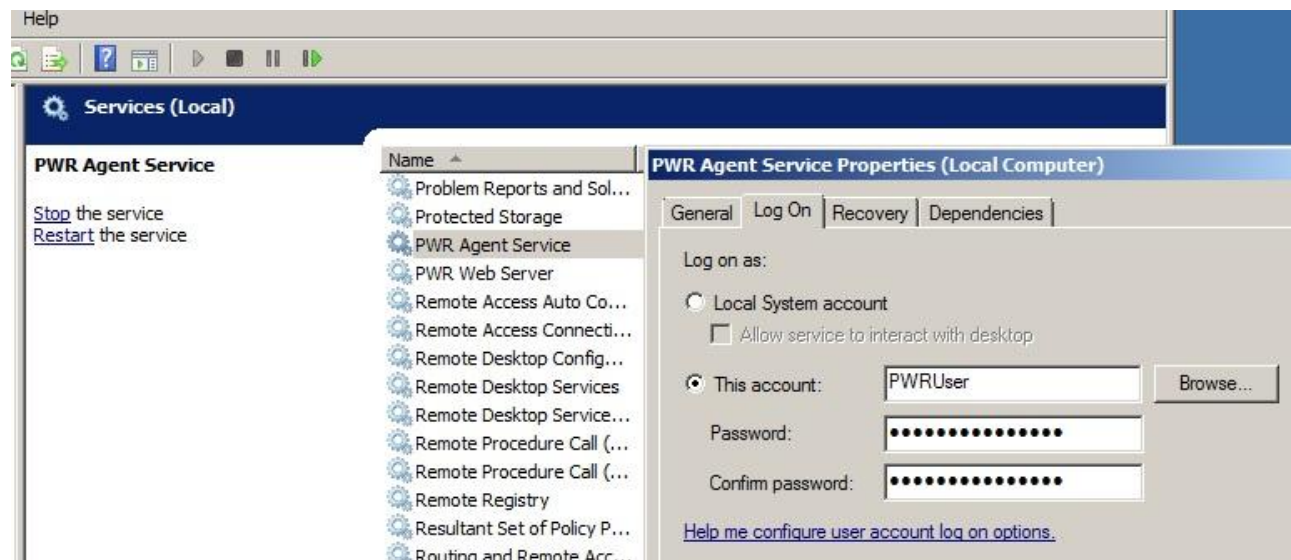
Help

Services (Local)

PWR Agent Service

Stop the service
Restart the service

Name
Problem Reports and Sol...
Protected Storage
PWR Agent Service
PWR Web Server
Remote Access Auto Co...
Remote Access Connecti...
Remote Desktop Config...
Remote Desktop Services
Remote Desktop Service...
Remote Procedure Call (...
Remote Procedure Call (...
Remote Registry
Resultant Set of Policy P...
Routing and Remote Acc...

PWR Agent Service Properties (Local Computer)

General | Log On | Recovery | Dependencies

Log on as:

Local System account

Allow service to interact with desktop

This account: PWRUser Browse...

Password: •••••••••••••••

Confirm password: •••••••••••••••

Help me configure user account log on options.